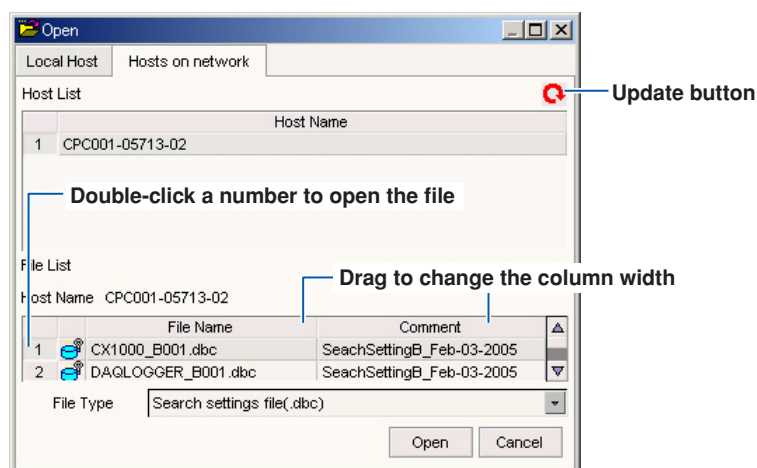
Open

Local Host | Hosts on network

Host List

Update button

| | Host Name |
|---|---|
| 1 | CPC001-05713-02 |

Double-click a number to open the file

File List

Host Name CPC001-05713-02

Drag to change the column width

| | | File Name | Comment |
|---|---|---|---|
| 1 | | CX1000_B001.dbc | SeachSettingB_Feb-03-2005 |
| 2 | | DAQLOGGER_B001.dbc | SeachSettingB_Feb-03-2005 |

File Type Search settings file(.dbc)

Open Cancel